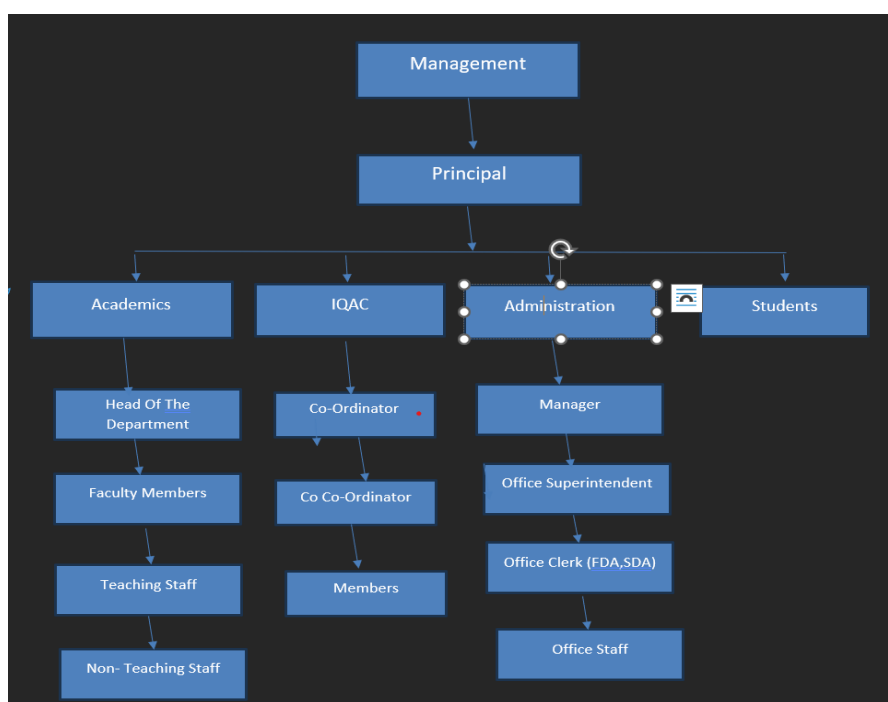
Management

Principal

Academics

IQAC

Administration

Students

Head Of The Department

Faculty Members

Teaching Staff

Non- Teaching Staff

Co-Ordinator

Co Co-Ordinator

Members

Manager

Office Superintendent

Office Clerk (FDA,SDA)

Office Staff